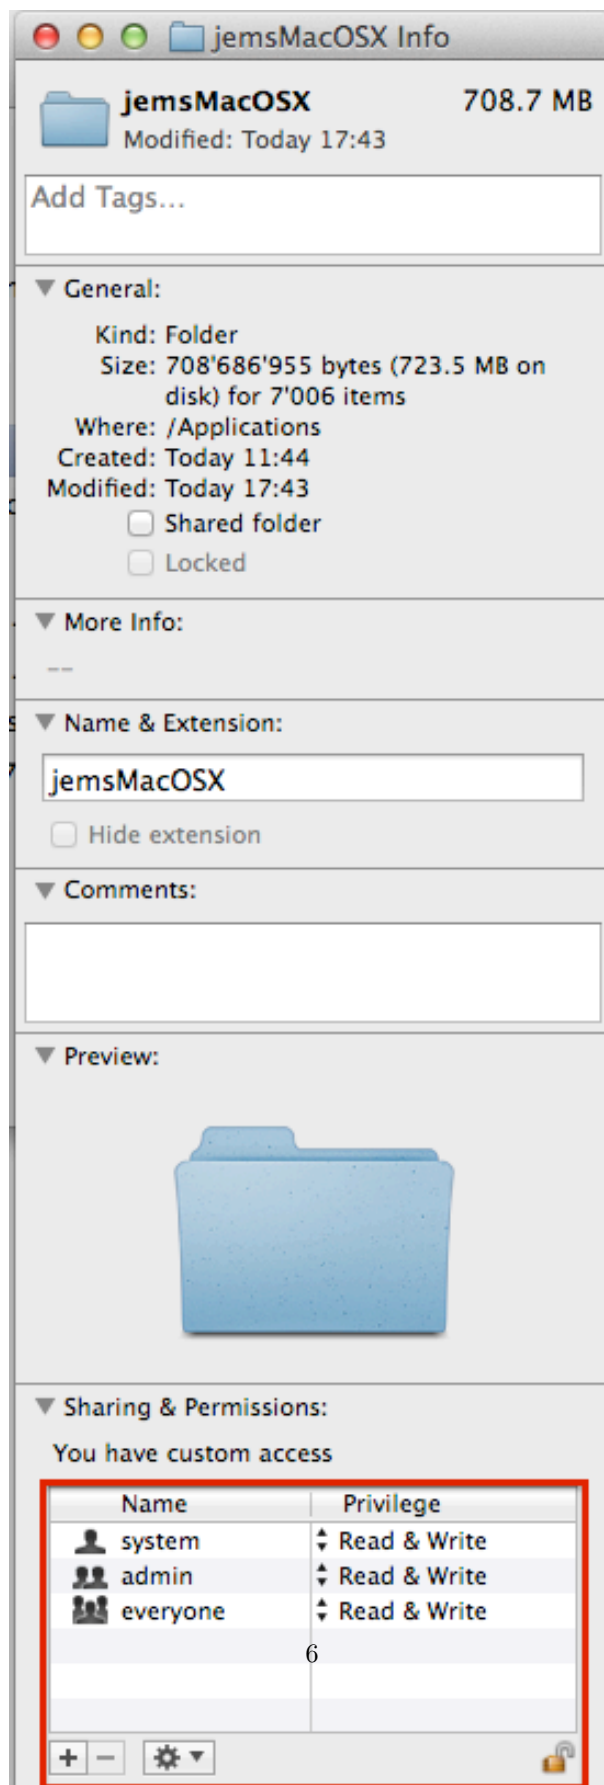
jemsMacOSX Info

jemsMacOSX 708.7 MB
Modified: Today 17:43

Add Tags...

General:

Kind: Folder
Size: 708'686'955 bytes (723.5 MB on disk) for 7'006 items
Where: /Applications
Created: Today 11:44
Modified: Today 17:43
Shared folder
Locked

More Info:

--

Name & Extension:

jemsMacOSX

Hide extension

Comments:

Preview:

Sharing & Permissions:

You have custom access

| Name | Privilege |
|---|---|
| system | Read & Write |
| admin | Read & Write |
| everyone | Read & Write |

6

+ −